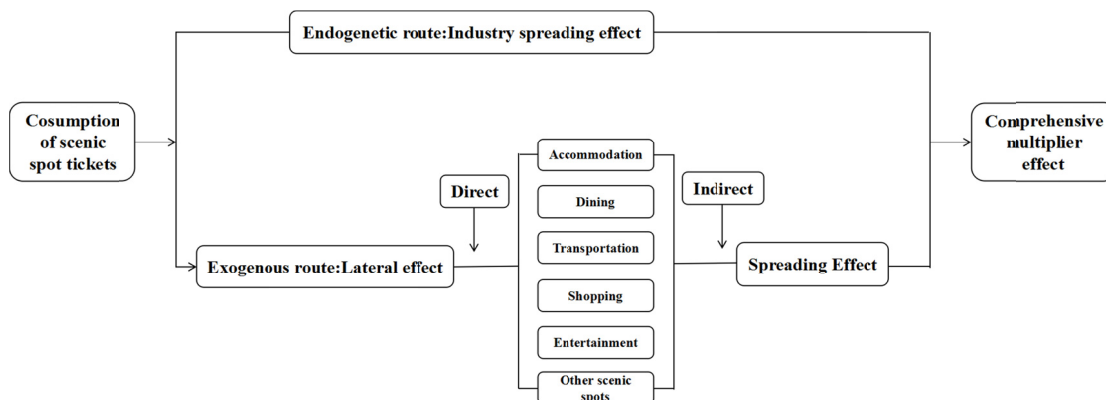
Endogenetic route:Industry spreading effect

Cosumption of scenic spot tickets

Comprehensive multiplier effect

Direct

Indirect

Exogenous route:Lateral effect

Accommodation

Dining

Transportation

Shopping

Entertainment

Other scenic spots

Spreading Effect